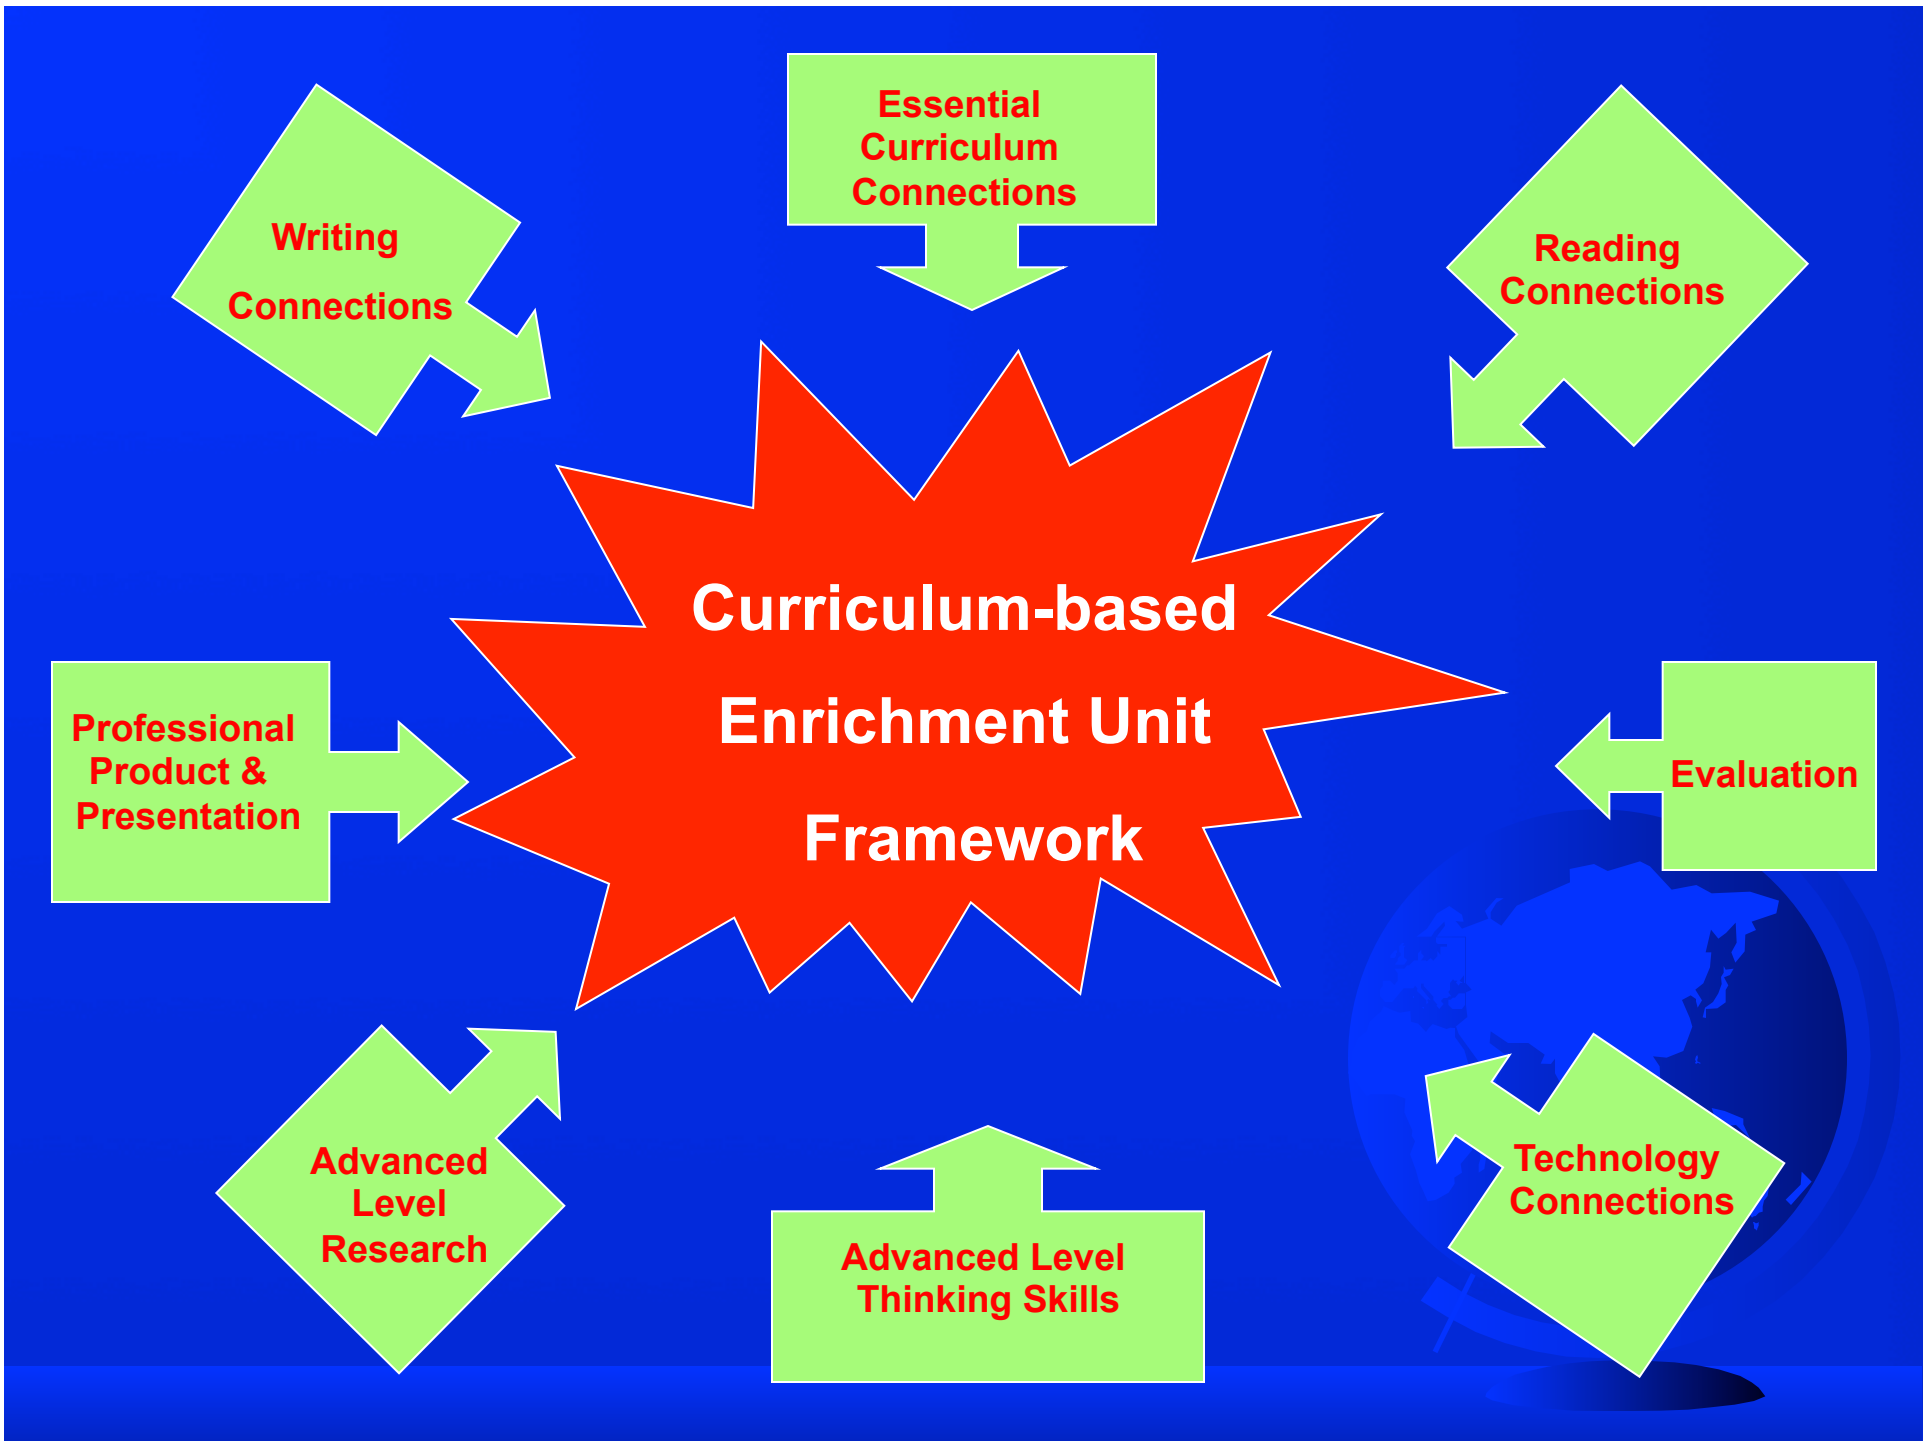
Writing

Connections

Essential Curriculum Connections

Reading Connections

Curriculum-based

Enrichment Unit

Framework

Professional Product & Presentation

Evaluation

Advanced Level Research

Advanced Level Thinking Skills

Technology Connections